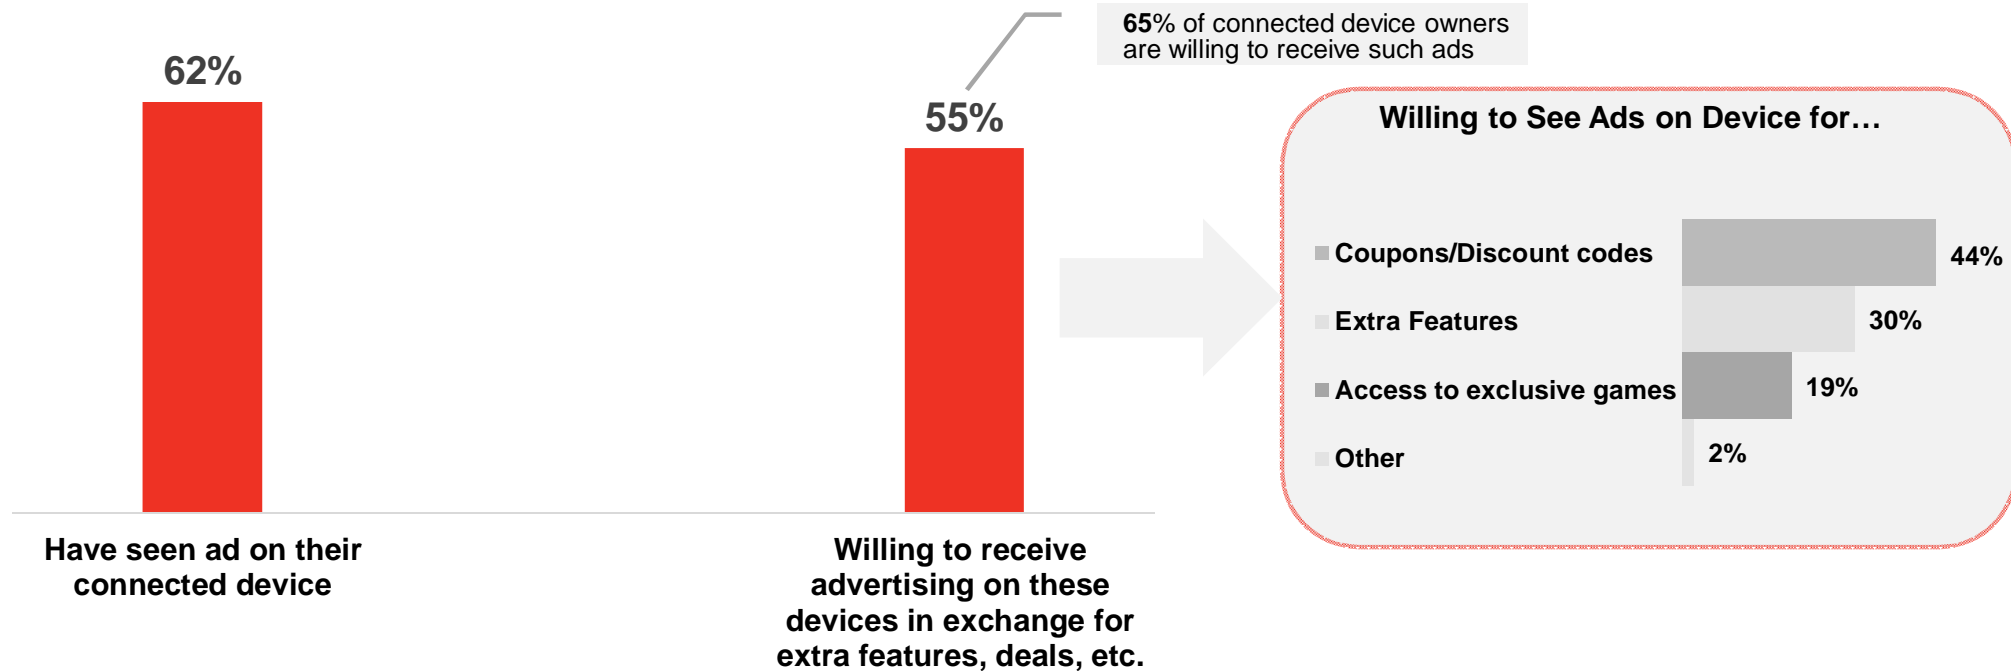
65% of connected device owners are willing to receive such ads

62%

55%

Have seen ad on their connected device

Willing to receive advertising on these devices in exchange for extra features, deals, etc.

Willing to See Ads on Device for…

Coupons/Discount codes 44%

Extra Features 30%

Access to exclusive games 19%

Other 2%